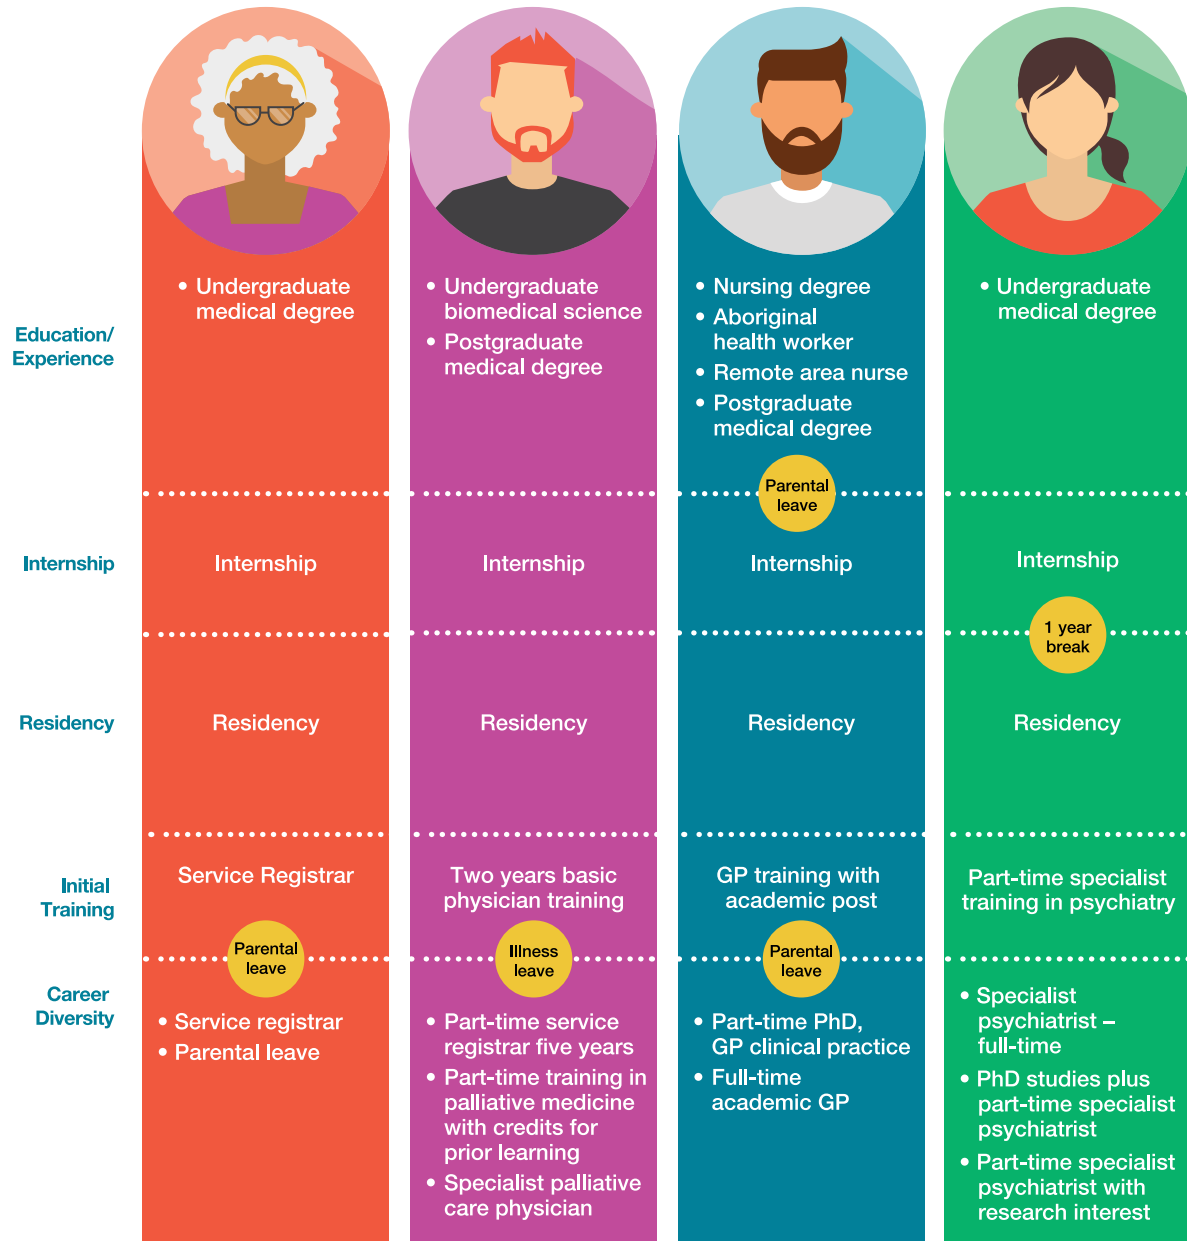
Education/ Experience

Internship

Residency

Initial Training

Career Diversity

• Undergraduate medical degree

Internship

Residency

Service Registrar

Parental leave

• Service registrar
• Parental leave

• Undergraduate biomedical science
• Postgraduate medical degree

Internship

Residency

Two years basic physician training

Illness leave

• Part-time service registrar five years
• Part-time training in palliative medicine with credits for prior learning
• Specialist palliative care physician

• Nursing degree
• Aboriginal health worker
• Remote area nurse
• Postgraduate medical degree

Parental leave

Internship

Residency

GP training with academic post

Parental leave

• Part-time PhD, GP clinical practice
• Full-time academic GP

• Undergraduate medical degree

Internship

1 year break

Residency

Part-time specialist training in psychiatry

• Specialist psychiatrist – full-time
• PhD studies plus part-time specialist psychiatrist
• Part-time specialist psychiatrist with research interest